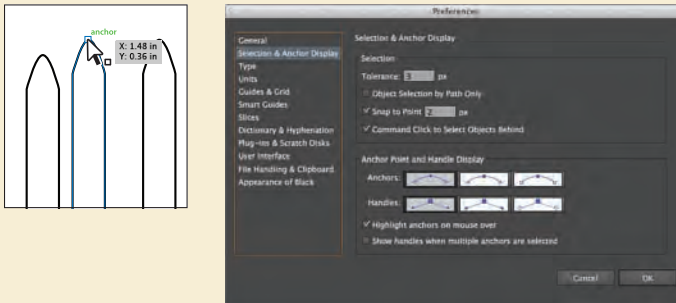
anchor
X: 1.48 in
Y: 0.36 in

Preferences

General
Selection & Anchor Display
Type
Units
Guides & Grid
Smart Guides
Slices
Dictionary & Hyphenation
Plug-ins & Scratch Disks
User Interface
File Handling & Clipboard
Appearance of Black

Selection & Anchor Display

Selection
Tolerance: 3 px
Object Selection by Path Only
✓ Snap to Point 2 px
✓ Command Click to Select Objects Behind

Anchor Point and Handle Display
Anchors:
Handles:
✓ Highlight anchors on mouse over
Show handles when multiple anchors are selected

Cancel
OK